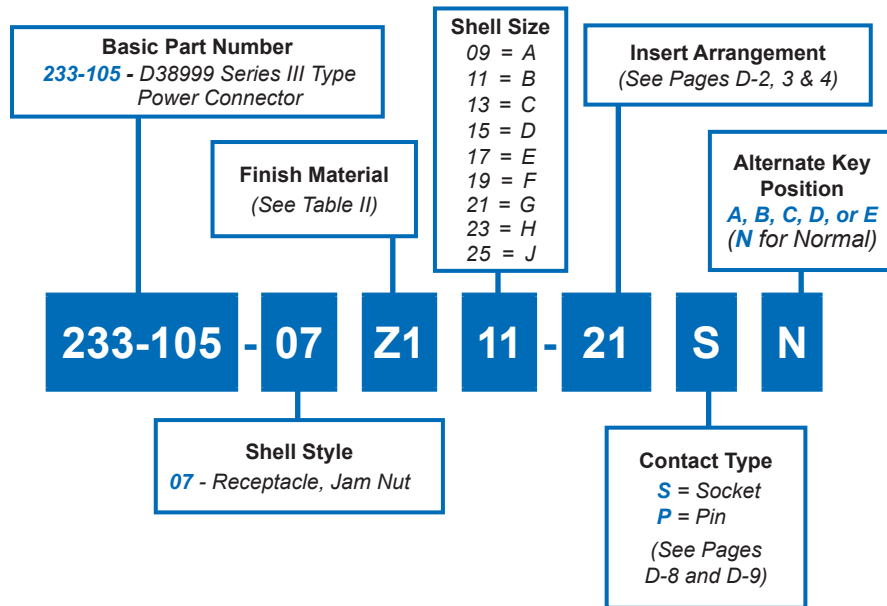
Basic Part Number
233-105 - D38999 Series III Type Power Connector

Shell Size
09 = A
11 = B
13 = C
15 = D
17 = E
19 = F
21 = G
23 = H
25 = J

Insert Arrangement
(See Pages D-2, 3 & 4)

Finish Material
(See Table II)

Alternate Key Position
A, B, C, D, or E
(N for Normal)

233-105 - 07 Z1 11 - 21 S N

Shell Style
07 - Receptacle, Jam Nut

Contact Type
S = Socket
P = Pin
(See Pages D-8 and D-9)